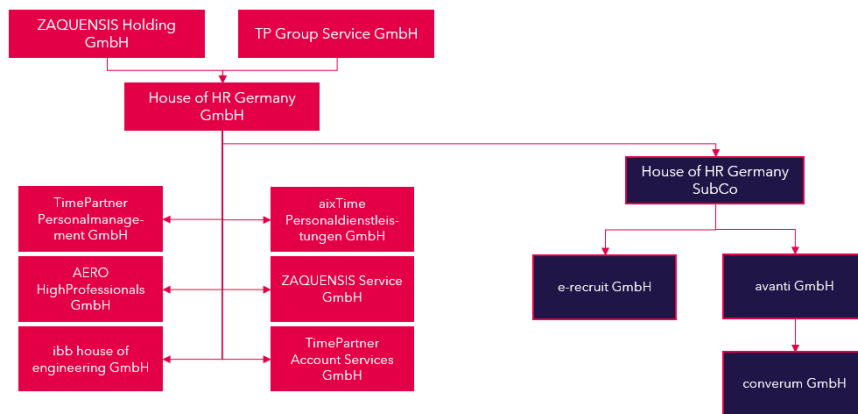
ZAQUENSIS Holding GmbH

TP Group Service GmbH

House of HR Germany GmbH

TimePartner Personalmanagement GmbH

aixTime Personaldienstleistungen GmbH

AERO HighProfessionals GmbH

ZAQUENSIS Service GmbH

ibb house of engineering GmbH

TimePartner Account Services GmbH

House of HR Germany SubCo

e-recruit GmbH

avanti GmbH

converum GmbH